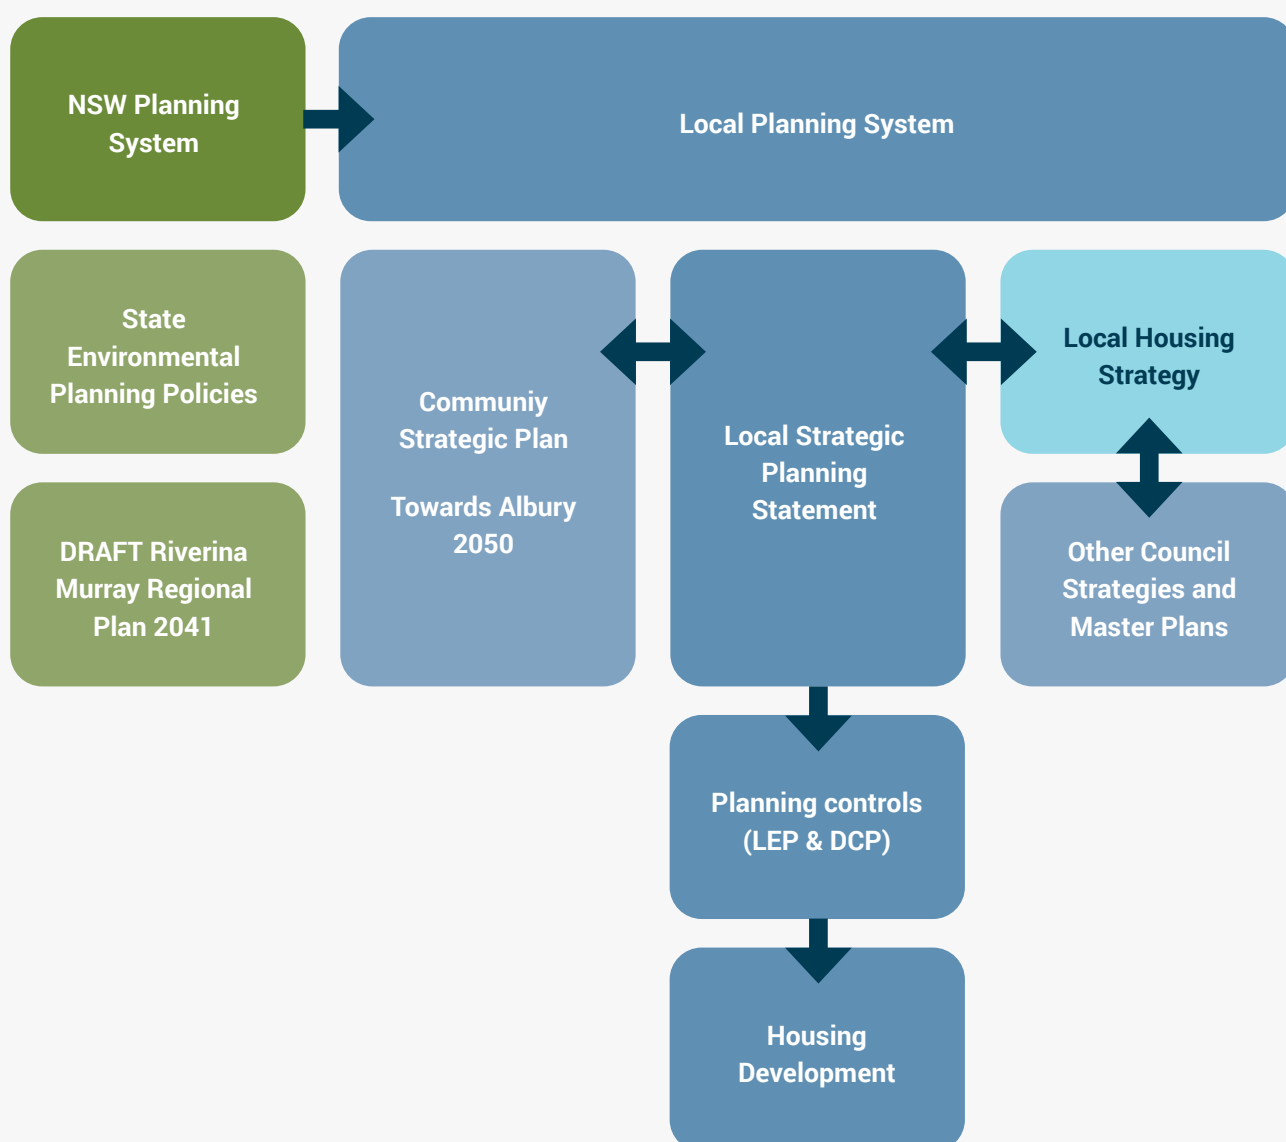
NSW Planning System

Local Planning System

State Environmental Planning Policies

DRAFT Riverina Murray Regional Plan 2041

Communiy Strategic Plan

Towards Albury 2050

Local Strategic Planning Statement

Local Housing Strategy

Other Council Strategies and Master Plans

Planning controls (LEP & DCP)

Housing Development